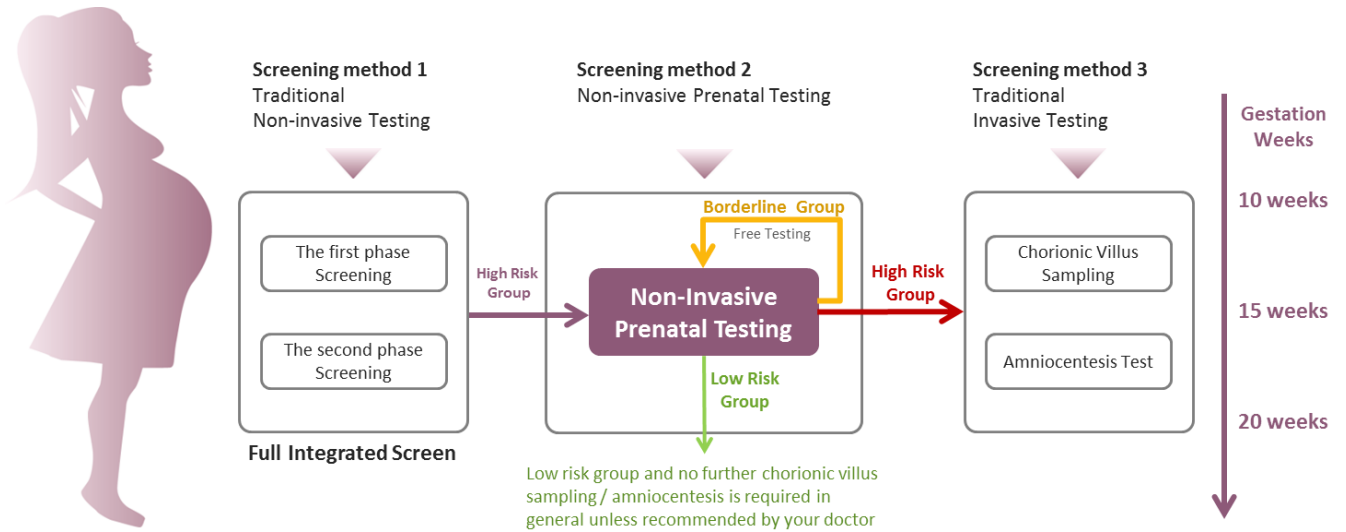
Screening method 1
Traditional
Non-invasive Testing

Screening method 2
Non-invasive Prenatal Testing

Screening method 3
Traditional
Invasive Testing

Gestation Weeks

10 weeks

15 weeks

20 weeks

The first phase Screening

The second phase Screening

Full Integrated Screen

High Risk Group

Borderline Group
Free Testing

Non-Invasive Prenatal Testing

High Risk Group

Low Risk Group

Chorionic Villus Sampling

Amniocentesis Test

Low risk group and no further chorionic villus sampling / amniocentesis is required in general unless recommended by your doctor